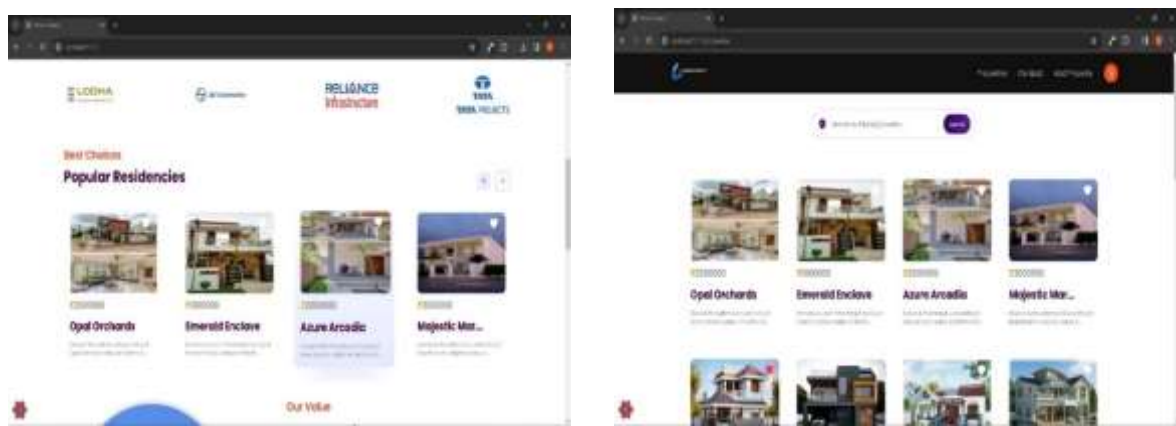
LODHA

RELIANCE Infrastructure

TATA PROJECTS

Best Choices

Popular Residencies

Opal Orchards

Emerald Enclave

Azure Arcadia

Majestic Mar...

Our Value

Opal Orchards

Emerald Enclave

Azure Arcadia

Majestic Mar...